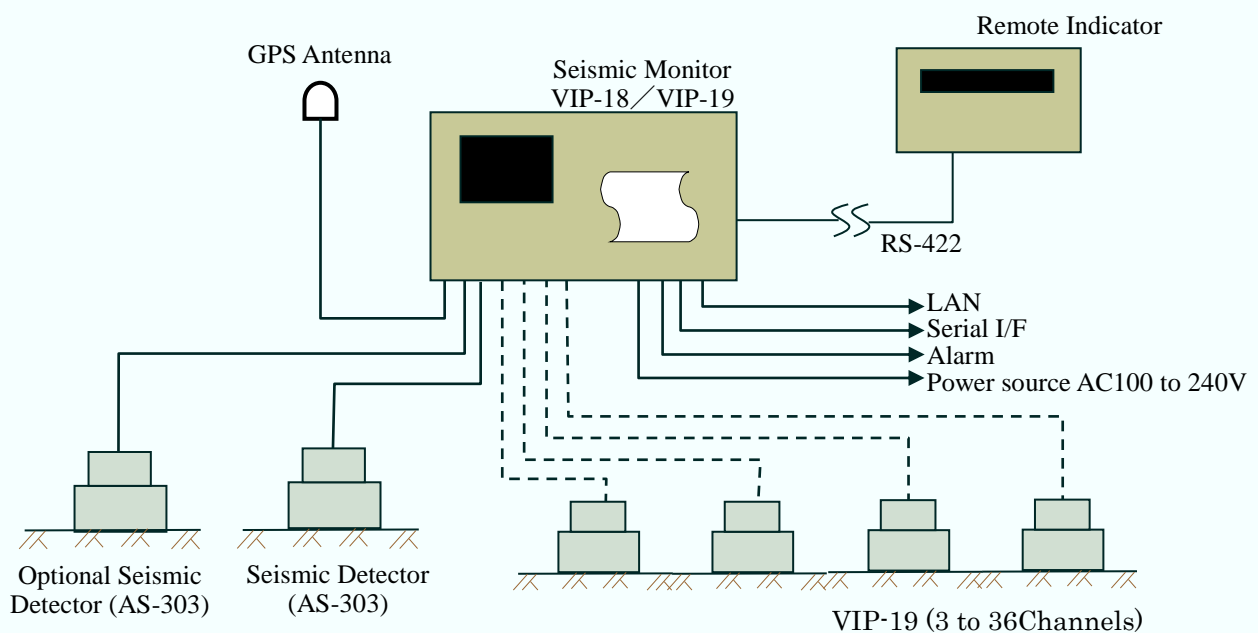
Remote Indicator

GPS Antenna

Seismic Monitor
VIP-18／VIP-19

RS-422

LAN
Serial I/F
Alarm
Power source AC100 to 240V

Optional Seismic Detector (AS-303)

Seismic Detector (AS-303)

VIP-19 (3 to 36Channels)